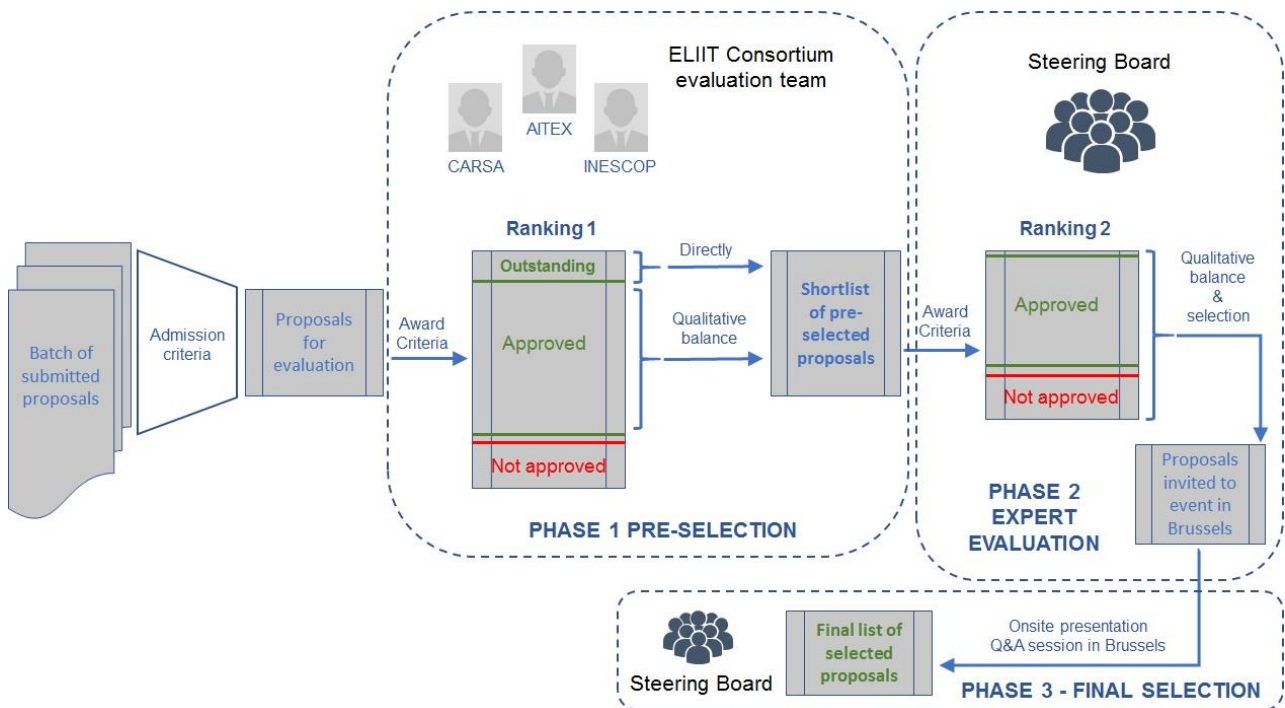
Batch of submitted proposals

Admission criteria

Proposals for evaluation

Award Criteria

ELIIT Consortium evaluation team

CARSA

AITEX

INESCOP

Ranking 1

Outstanding

Approved

Not approved

Directly

Qualitative balance

Shortlist of pre-selected proposals

PHASE 1 PRE-SELECTION

Award Criteria

Steering Board

Ranking 2

Approved

Not approved

Qualitative balance & selection

Proposals invited to event in Brussels

PHASE 2 EXPERT EVALUATION

Onsite presentation Q&A session in Brussels

Final list of selected proposals

Steering Board

PHASE 3 - FINAL SELECTION